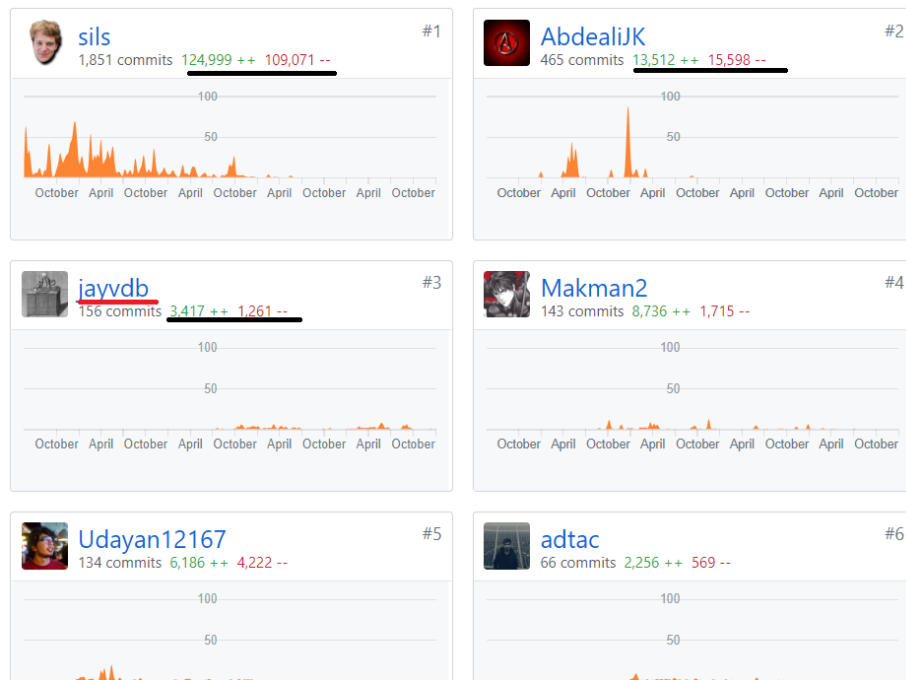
sils
1,851 commits 124,999 ++ 109,071 --
#1
100
50
October April October April October April October April October

AbdealiJK
465 commits 13,512 ++ 15,598 --
#2
100
50
October April October April October April October April October

jayvdb
156 commits 3,417 ++ 1,261 --
#3
100
50
October April October April October April October April October

Makman2
143 commits 8,736 ++ 1,715 --
#4
100
50
October April October April October April October April October

Udayan12167
134 commits 6,186 ++ 4,222 --
#5
100
50

adtac
66 commits 2,256 ++ 569 --
#6
100
50